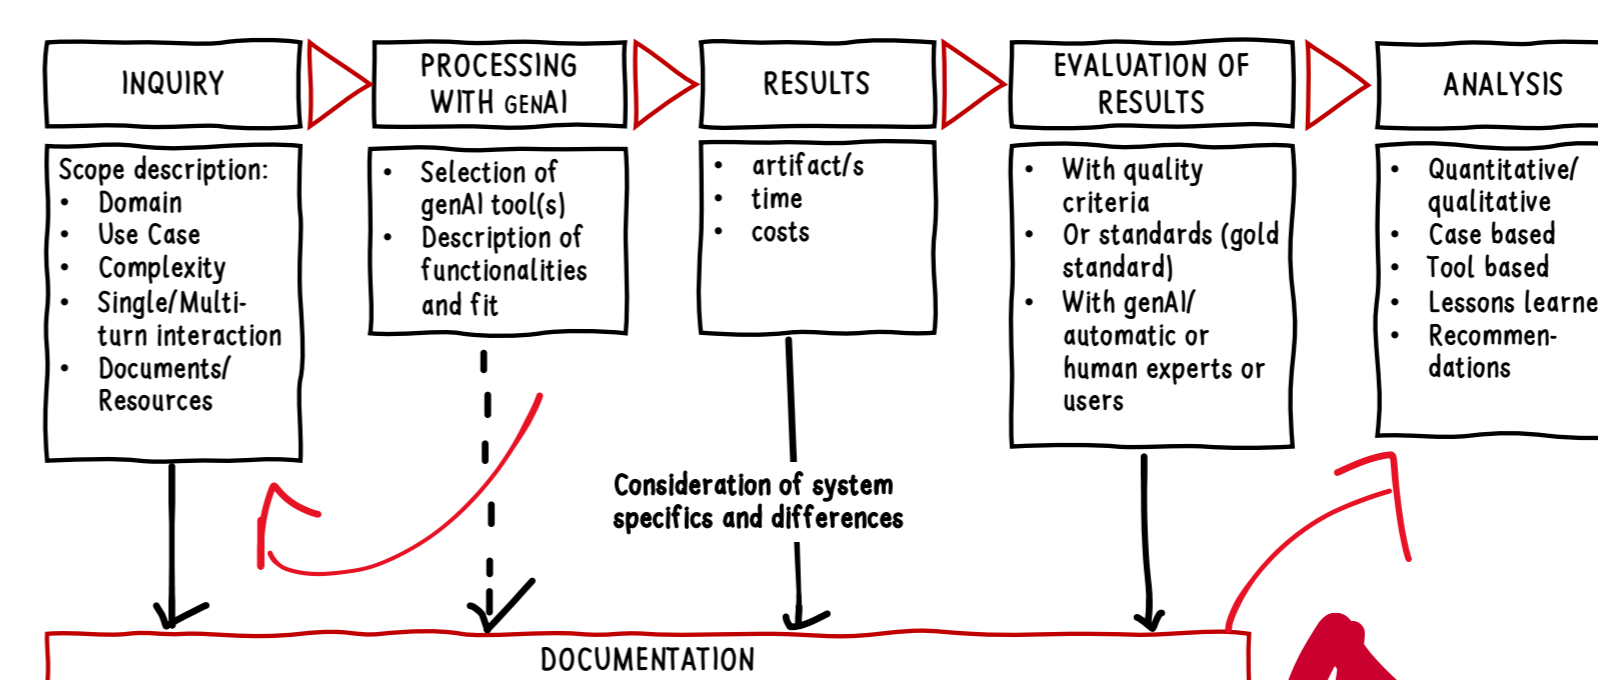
INQUIRY

PROCESSING WITH GENAI

RESULTS

EVALUATION OF RESULTS

ANALYSIS

Scope description:
- Domain
- Use Case
- Complexity
- Single/Multi-turn interaction
- Documents/ Resources

- Selection of genAI tool(s)
- Description of functionalities and fit

- artifact/s
- time
- costs

- With quality criteria
- Or standards (gold standard)
- With genAI/ automatic or human experts or users

- Quantitative/ qualitative
- Case based
- Tool based
- Lessons learne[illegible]
- Recommendations

Consideration of system specifics and differences

DOCUMENTATION